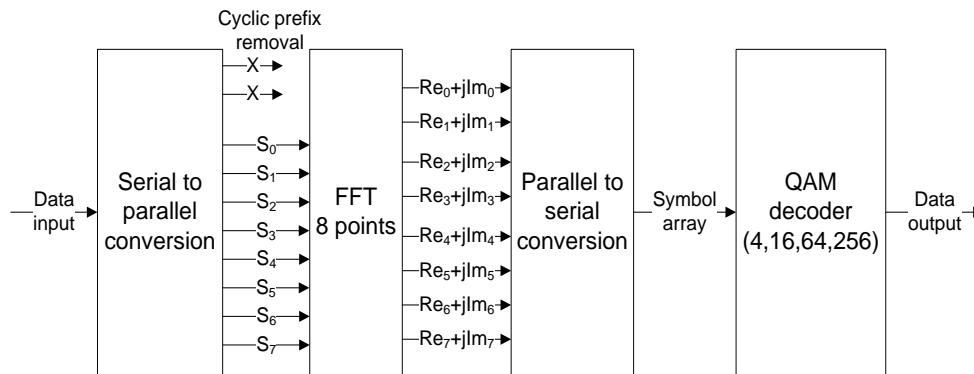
Cyclic prefix removal

X

X

Data input

Serial to parallel conversion

$S_0$

$S_1$

$S_2$

$S_3$

$S_4$

$S_5$

$S_6$

$S_7$

FFT 8 points

$Re_0+jIm_0$

$Re_1+jIm_1$

$Re_2+jIm_2$

$Re_3+jIm_3$

$Re_4+jIm_4$

$Re_5+jIm_5$

$Re_6+jIm_6$

$Re_7+jIm_7$

Parallel to serial conversion

Symbol array

QAM decoder (4,16,64,256)

Data output